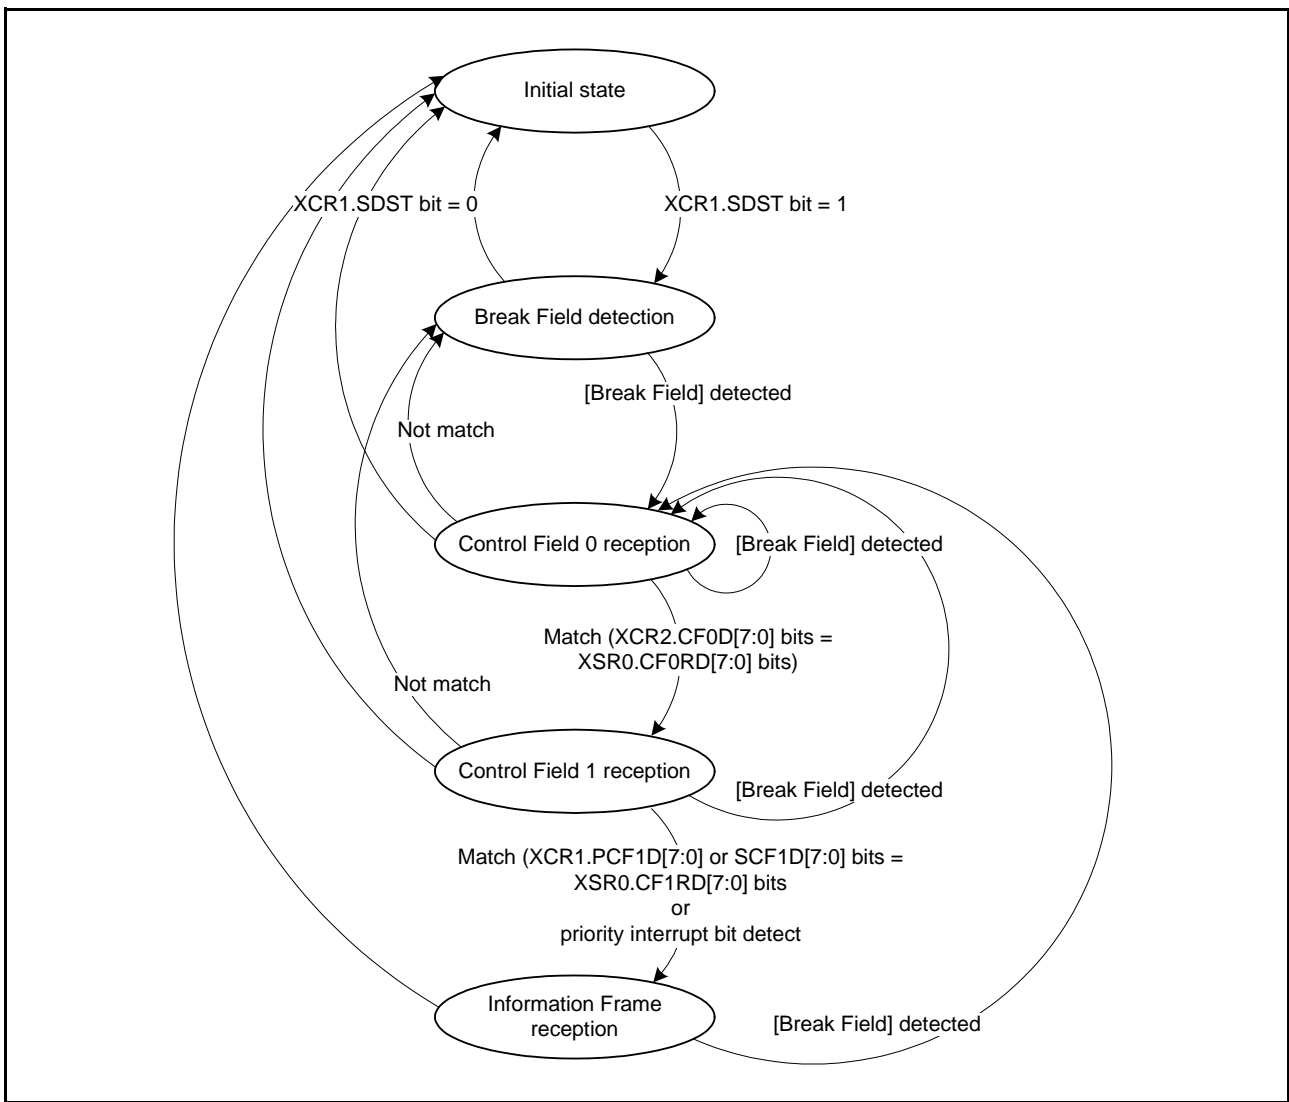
Initial state

XCR1.SDST bit = 0

XCR1.SDST bit = 1

Break Field detection

[Break Field] detected

Not match

Control Field 0 reception

[Break Field] detected

Match (XCR2.CF0D[7:0] bits = XSR0.CF0RD[7:0] bits)

Not match

Control Field 1 reception

[Break Field] detected

Match (XCR1.PCF1D[7:0] or SCF1D[7:0] bits = XSR0.CF1RD[7:0] bits
or
priority interrupt bit detect

Information Frame reception

[Break Field] detected